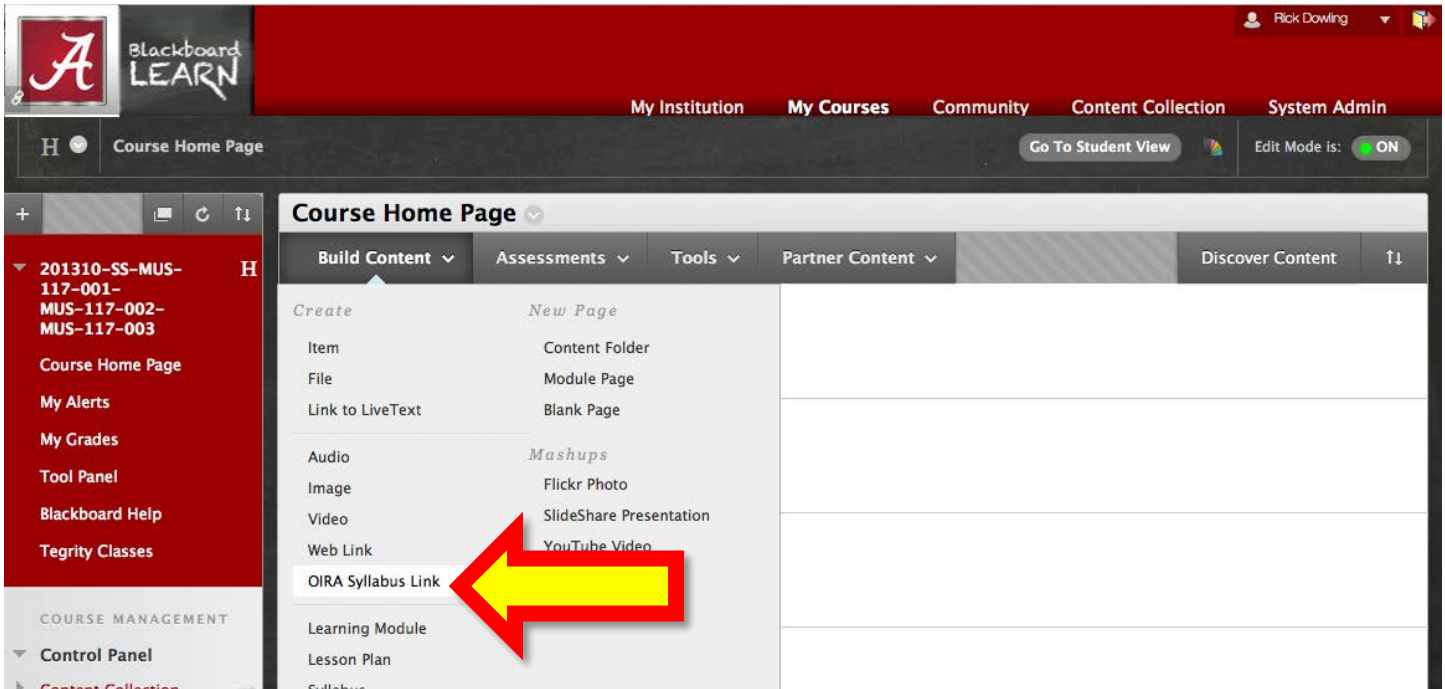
A Blackboard LEARN

Rick Dowling

My Institution My Courses Community Content Collection System Admin

H Course Home Page

Go To Student View

Edit Mode is: ON

Course Home Page

Build Content Assessments Tools Partner Content Discover Content

201310-SS-MUS-117-001-MUS-117-002-MUS-117-003 H

Course Home Page

My Alerts

My Grades

Tool Panel

Blackboard Help

Tegrity Classes

COURSE MANAGEMENT

Control Panel

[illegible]

Create

Item

File

Link to LiveText

Audio

Image

Video

Web Link

OIRA Syllabus Link

Learning Module

Lesson Plan

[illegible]

New Page

Content Folder

Module Page

Blank Page

Mashups

Flickr Photo

SlideShare Presentation

YouTube Video